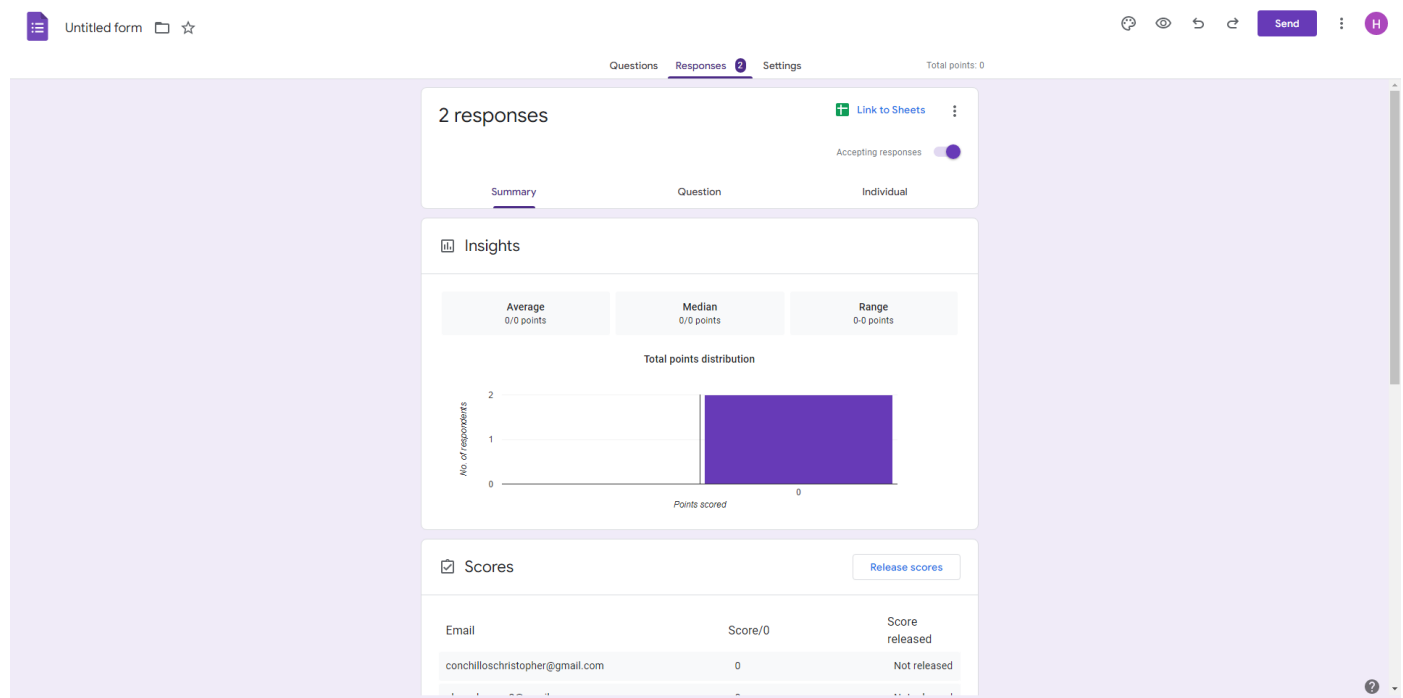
Untitled form

Send

H

Questions Responses 2 Settings

Total points: 0

2 responses

Link to Sheets

Accepting responses

Summary Question Individual

Insights

| Average | Median | Range |
|---|---|---|
| 0/0 points | 0/0 points | 0-0 points |

Total points distribution

2
1
0

No. of respondents

0

Points scored

Scores

Release scores

| Email | Score/0 | Score released |
|---|---|---|
| conchilloschristopher@gmail.com | 0 | Not released |
| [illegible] | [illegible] | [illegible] |

?